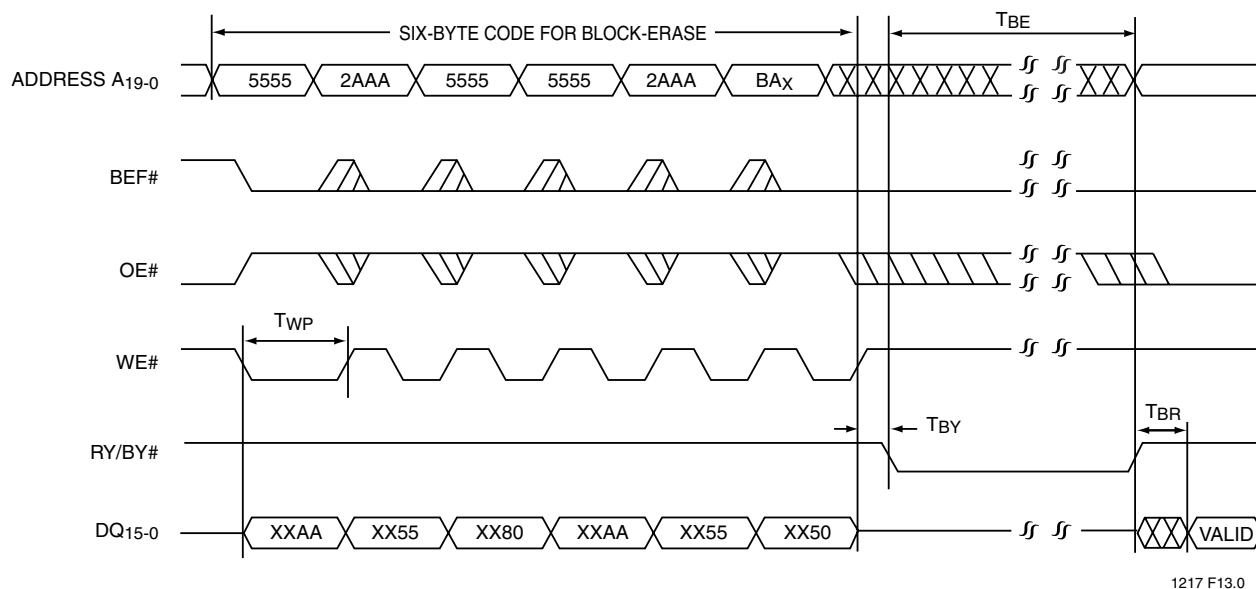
SIX-BYTE CODE FOR BLOCK-ERASE

$T_{BE}$

ADDRESS $A_{19-0}$

5555 2AAA 5555 5555 2AAA $BA_X$

BEF#

OE#

$T_{WP}$

WE#

$T_{BY}$

$T_{BR}$

RY/BY#

$DQ_{15-0}$

XXAA XX55 XX80 XXAA XX55 XX50

VALID

1217 F13.0